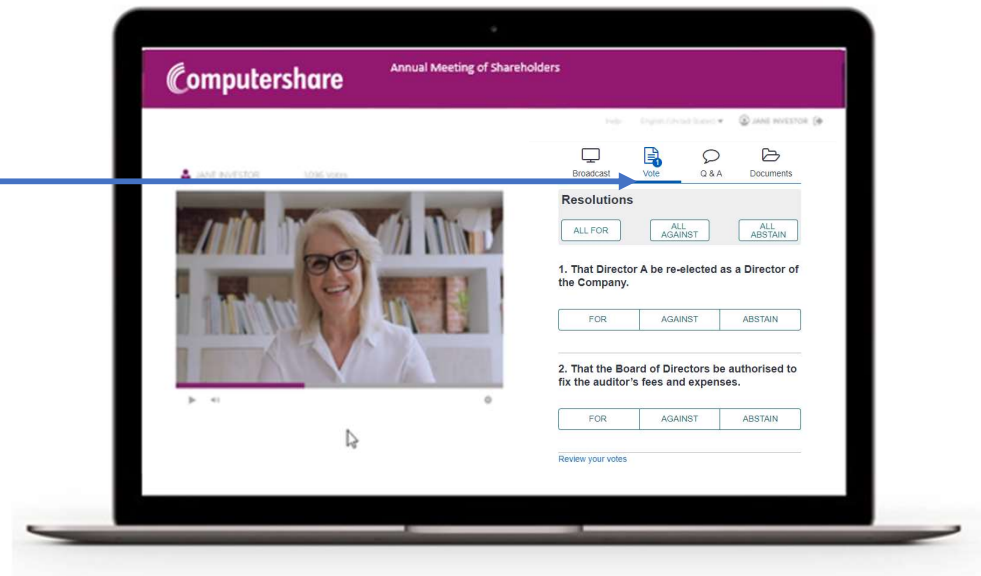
Computershare

Annual Meeting of Shareholders

Help English (United States) ▾ JANE INVESTOR

JANE INVESTOR 1096 Votes

Broadcast
Vote
Q & A
Documents

Resolutions

ALL FOR
ALL AGAINST
ALL ABSTAIN

1. That Director A be re-elected as a Director of the Company.

FOR
AGAINST
ABSTAIN

2. That the Board of Directors be authorised to fix the auditor's fees and expenses.

FOR
AGAINST
ABSTAIN

Review your votes